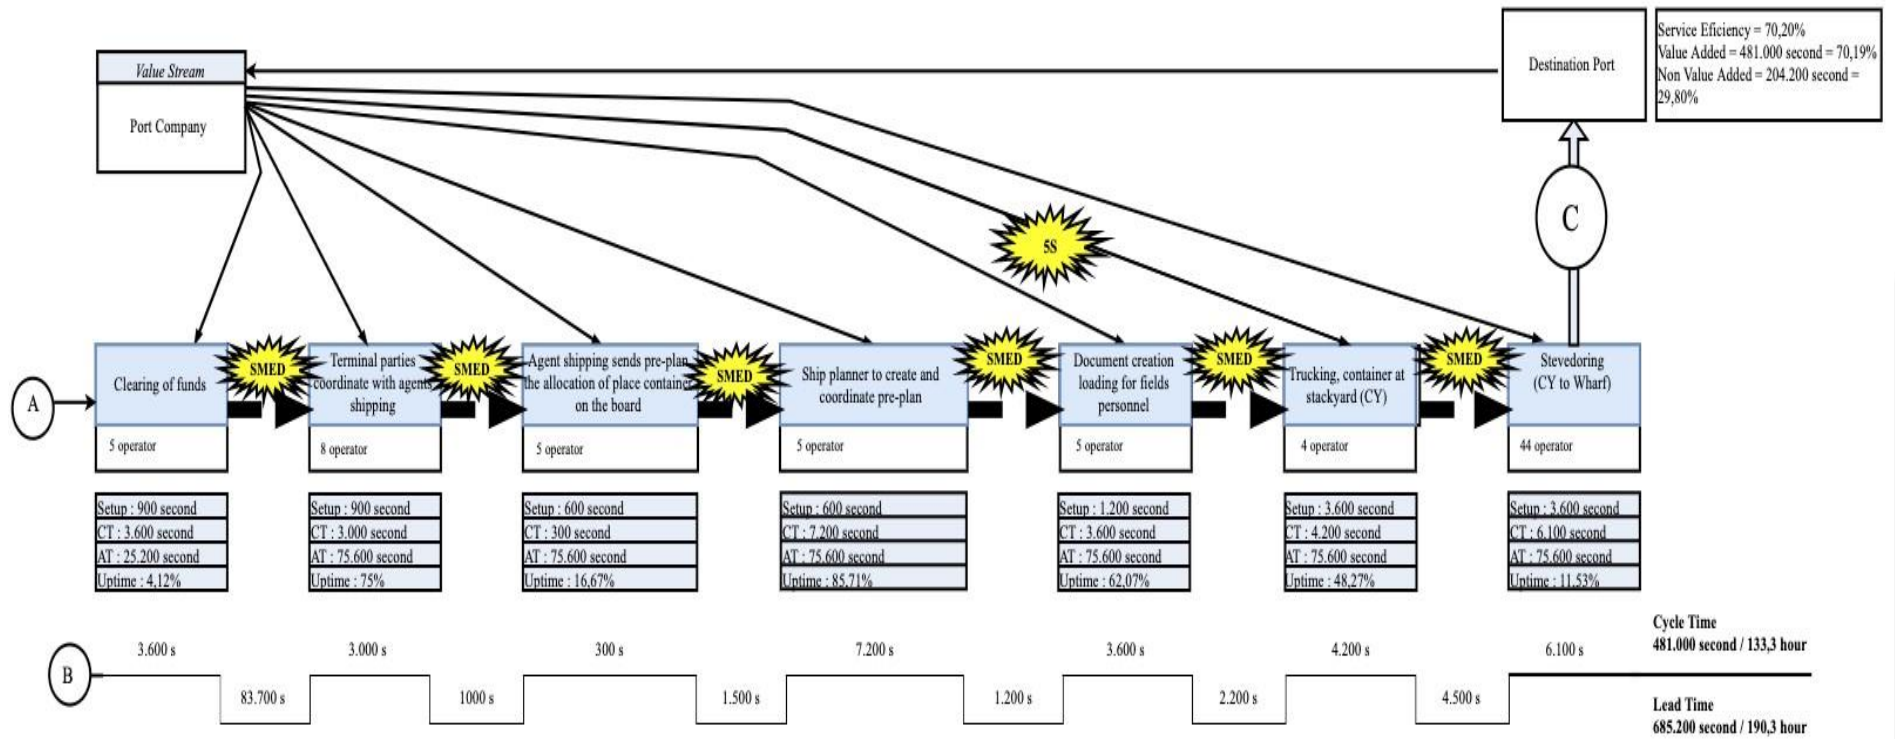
Value Stream

Port Company

Destination Port

Service Eficiency = 70,20%
Value Added = 481.000 second = 70,19%
Non Value Added = 204.200 second = 29,80%

C

5S

A

Clearing of funds

SMED

Terminal parties coordinate with agents shipping

SMED

Agent shipping sends pre-plan the allocation of place container on the board

SMED

Ship planner to create and coordinate pre-plan

SMED

Document creation loading for fields personnel

SMED

Trucking, container at stackyard (CY)

SMED

Stevedoring (CY to Wharf)

5 operator

8 operator

5 operator

5 operator

5 operator

4 operator

44 operator

| Setup : 900 second |
|---|
| CT : 3.600 second |
| AT : 25.200 second |
| Uptime : 4,12% |

| Setup : 900 second |
|---|
| CT : 3.000 second |
| AT : 75.600 second |
| Uptime : 75% |

| Setup : 600 second |
|---|
| CT : 300 second |
| AT : 75.600 second |
| Uptime : 16,67% |

| Setup : 600 second |
|---|
| CT : 7.200 second |
| AT : 75.600 second |
| Uptime : 85,71% |

| Setup : 1.200 second |
|---|
| CT : 3.600 second |
| AT : 75.600 second |
| Uptime : 62,07% |

| Setup : 3.600 second |
|---|
| CT : 4.200 second |
| AT : 75.600 second |
| Uptime : 48,27% |

| Setup : 3.600 second |
|---|
| CT : 6.100 second |
| AT : 75.600 second |
| Uptime : 11,53% |

B

3.600 s

83.700 s

3.000 s

1000 s

300 s

1.500 s

7.200 s

1.200 s

3.600 s

2.200 s

4.200 s

4.500 s

6.100 s

Cycle Time
481.000 second / 133,3 hour

Lead Time
685.200 second / 190,3 hour